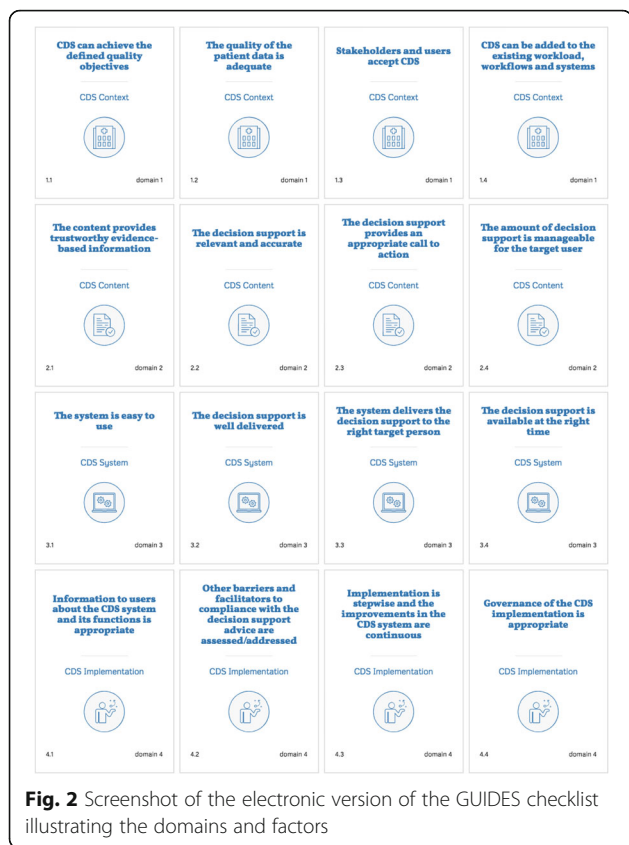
CDS can achieve the defined quality objectives

CDS Context

1.1 domain 1

The quality of the patient data is adequate

CDS Context

1.2 domain 1

Stakeholders and users accept CDS

CDS Context

1.3 domain 1

CDS can be added to the existing workload, workflows and systems

CDS Context

1.4 domain 1

The content provides trustworthy evidence-based information

CDS Content

2.1 domain 2

The decision support is relevant and accurate

CDS Content

2.2 domain 2

The decision support provides an appropriate call to action

CDS Content

2.3 domain 2

The amount of decision support is manageable for the target user

CDS Content

2.4 domain 2

The system is easy to use

CDS System

3.1 domain 3

The decision support is well delivered

CDS System

3.2 domain 3

The system delivers the decision support to the right target person

CDS System

3.3 domain 3

The decision support is available at the right time

CDS System

3.4 domain 3

Information to users about the CDS system and its functions is appropriate

CDS Implementation

4.1 domain 4

Other barriers and facilitators to compliance with the decision support advice are assessed/addressed

CDS Implementation

4.2 domain 4

Implementation is stepwise and the improvements in the CDS system are continuous

CDS Implementation

4.3 domain 4

Governance of the CDS implementation is appropriate

CDS Implementation

4.4 domain 4

**Fig. 2** Screenshot of the electronic version of the GUIDES checklist illustrating the domains and factors